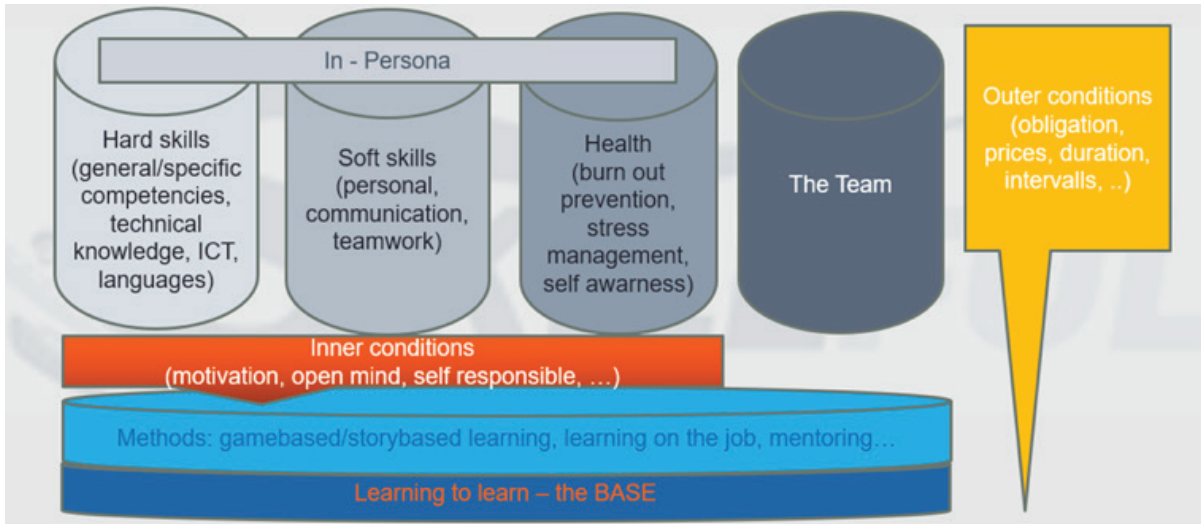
In - Persona

Hard skills (general/specific competencies, technical knowledge, ICT, languages)

Soft skills (personal, communication, teamwork)

Health (burn out prevention, stress management, self awarness)

The Team

Outer conditions (obligation, prices, duration, intervalls, ..)

Inner conditions (motivation, open mind, self responsible, …)

Methods: gamebased/storybased learning, learning on the job, mentoring…

Learning to learn – the BASE